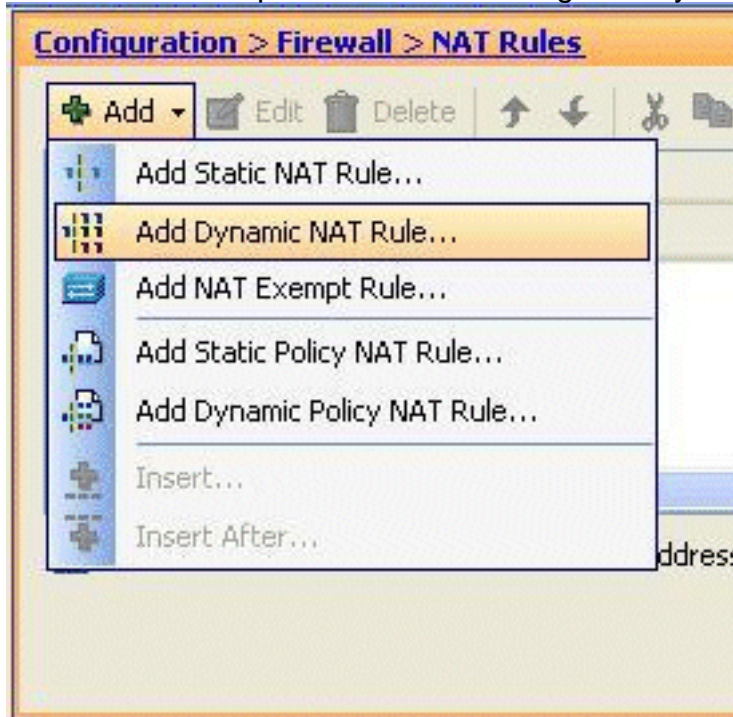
Configuration > Firewall > NAT Rules

Add Edit Delete

Add Static NAT Rule...
Add Dynamic NAT Rule...
Add NAT Exempt Rule...
Add Static Policy NAT Rule...
Add Dynamic Policy NAT Rule...
Insert...
Insert After...

ddres